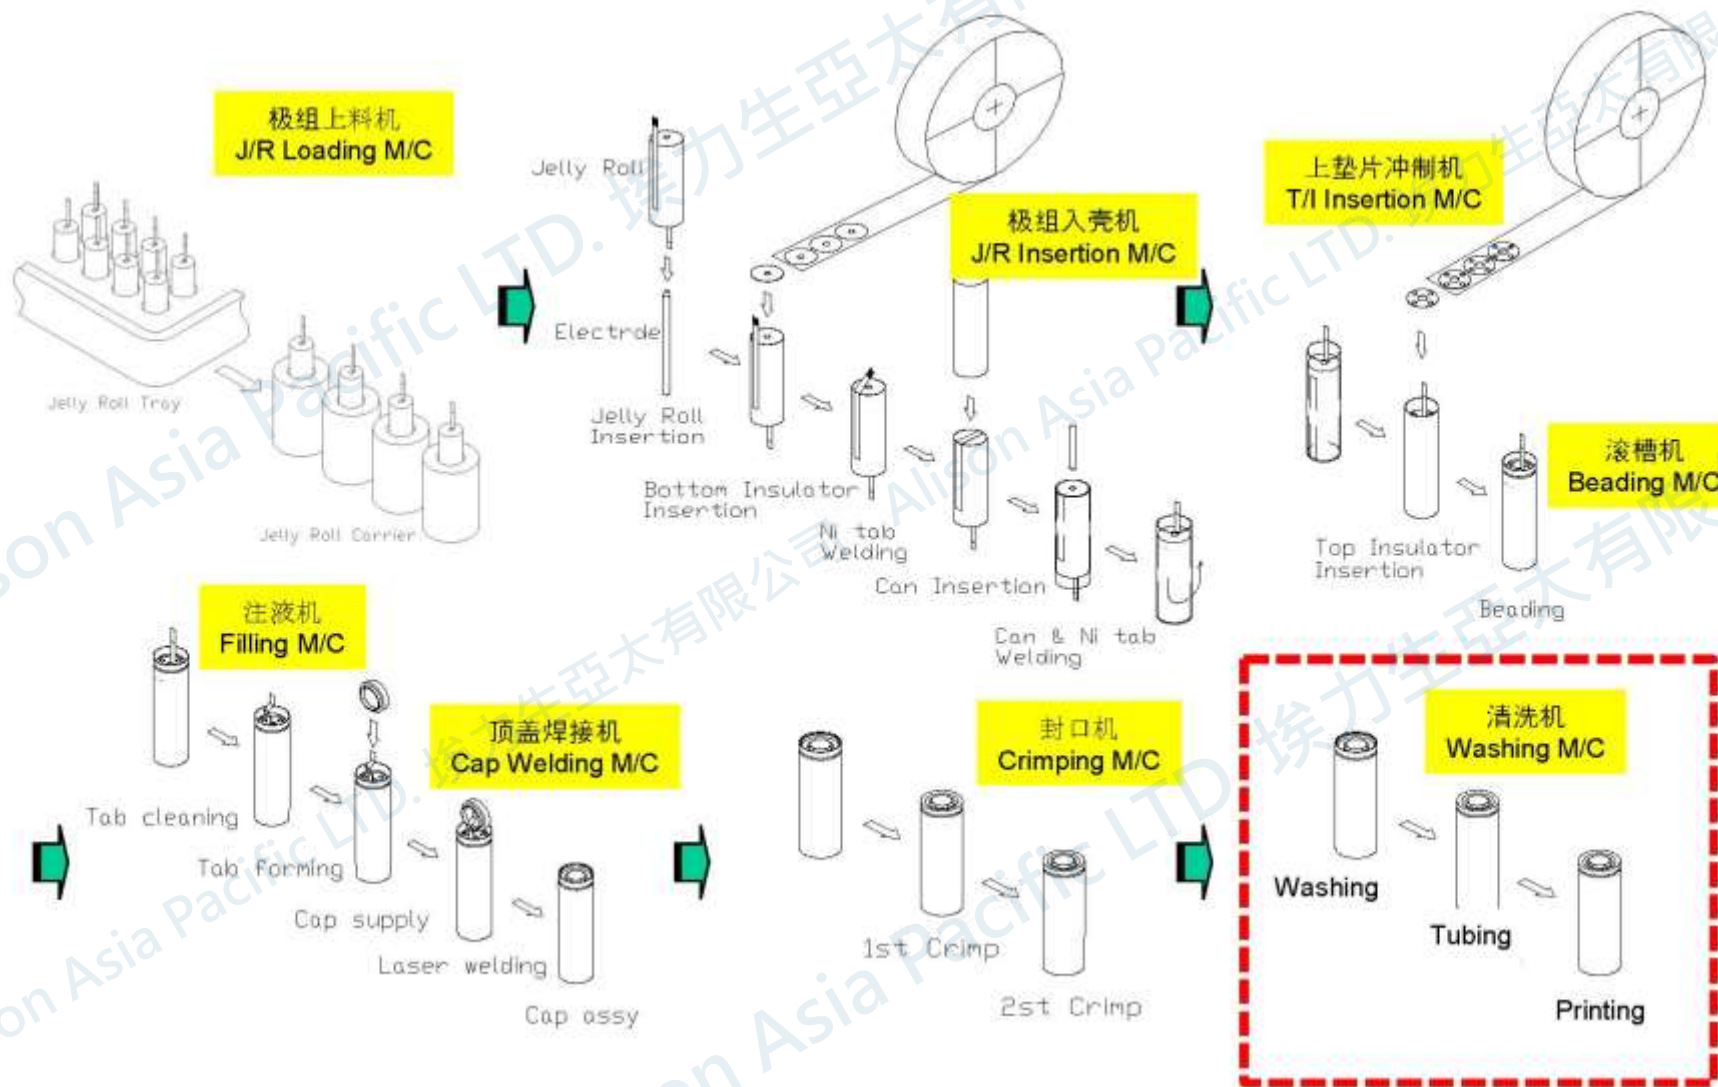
极组上料机
J/R Loading M/C

Jelly Roll Tray

Jelly Roll Carrier

Jelly Roll

Electrde

Jelly Roll Insertion

极组入壳机
J/R Insertion M/C

Bottom Insulator Insertion

Ni tab Welding

Can Insertion

Can & Ni tab Welding

上垫片冲制机
T/I Insertion M/C

滚槽机
Beading M/C

Top Insulator Insertion

Beading

注液机
Filling M/C

Tab cleaning

Tab Forming

Cap supply

顶盖焊接机
Cap Welding M/C

Laser welding

Cap assy

封口机
Crimping M/C

1st Crimp

2st Crimp

清洗机
Washing M/C

Washing

Tubing

Printing

Alison Asia Pacific LTD. 埃力生亞太有限公司